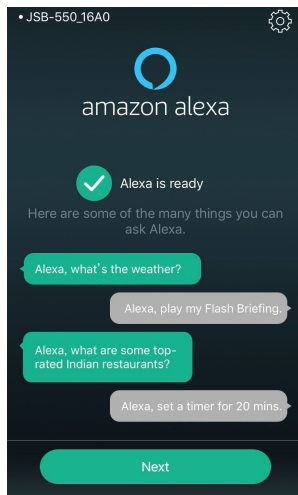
• JSB-550_16A0

amazon alexa

Alexa is ready

Here are some of the many things you can ask Alexa.

Alexa, what's the weather?

Alexa, play my Flash Briefing.

Alexa, what are some top-rated Indian restaurants?

Alexa, set a timer for 20 mins.

Next